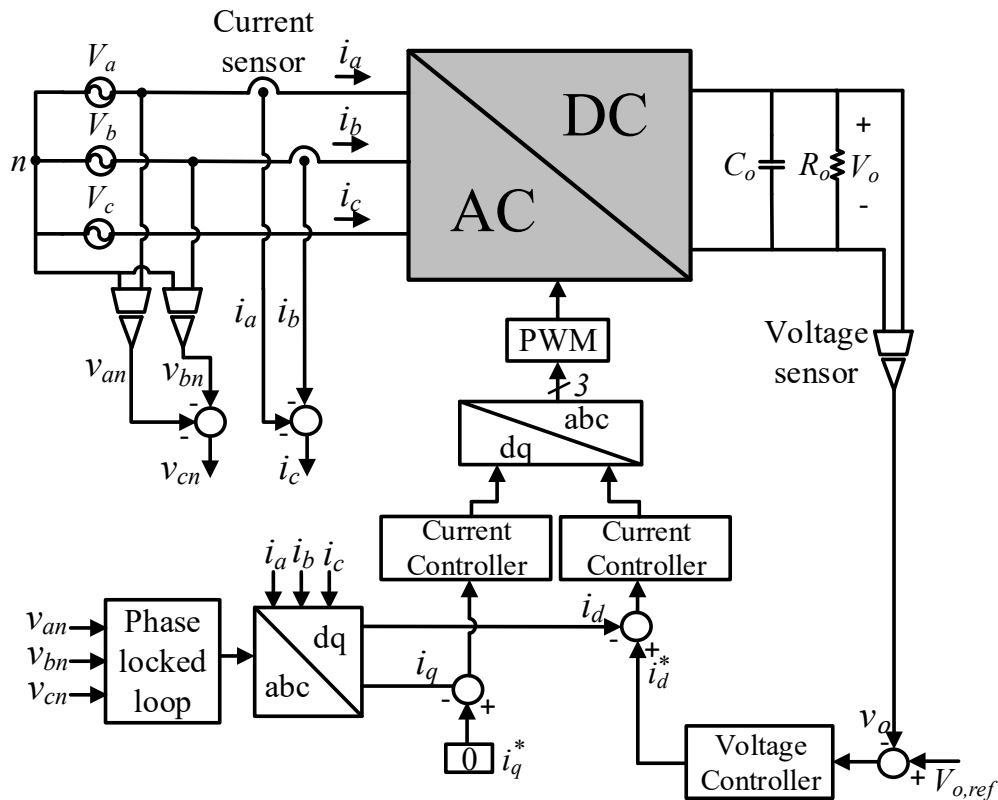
Current sensor

$V_a$

$V_b$

$V_c$

$n$

$i_a$

$i_b$

$i_c$

DC

AC

$C_o$

$R_o$

+

$V_o$

-

$i_a$

$i_b$

PWM

3

Voltage sensor

$v_{an}$

$v_{bn}$

-

-

$v_{cn}$

-

-

$i_c$

abc

dq

Current Controller

Current Controller

$i_a$ $i_b$ $i_c$

$v_{an}$

$v_{bn}$

$v_{cn}$

Phase locked loop

dq

abc

$i_d$

-

+

$i_d^*$

$i_q$

-

+

0

$i_q^*$

$v_o$

-

Voltage Controller

+

$V_{o,ref}$